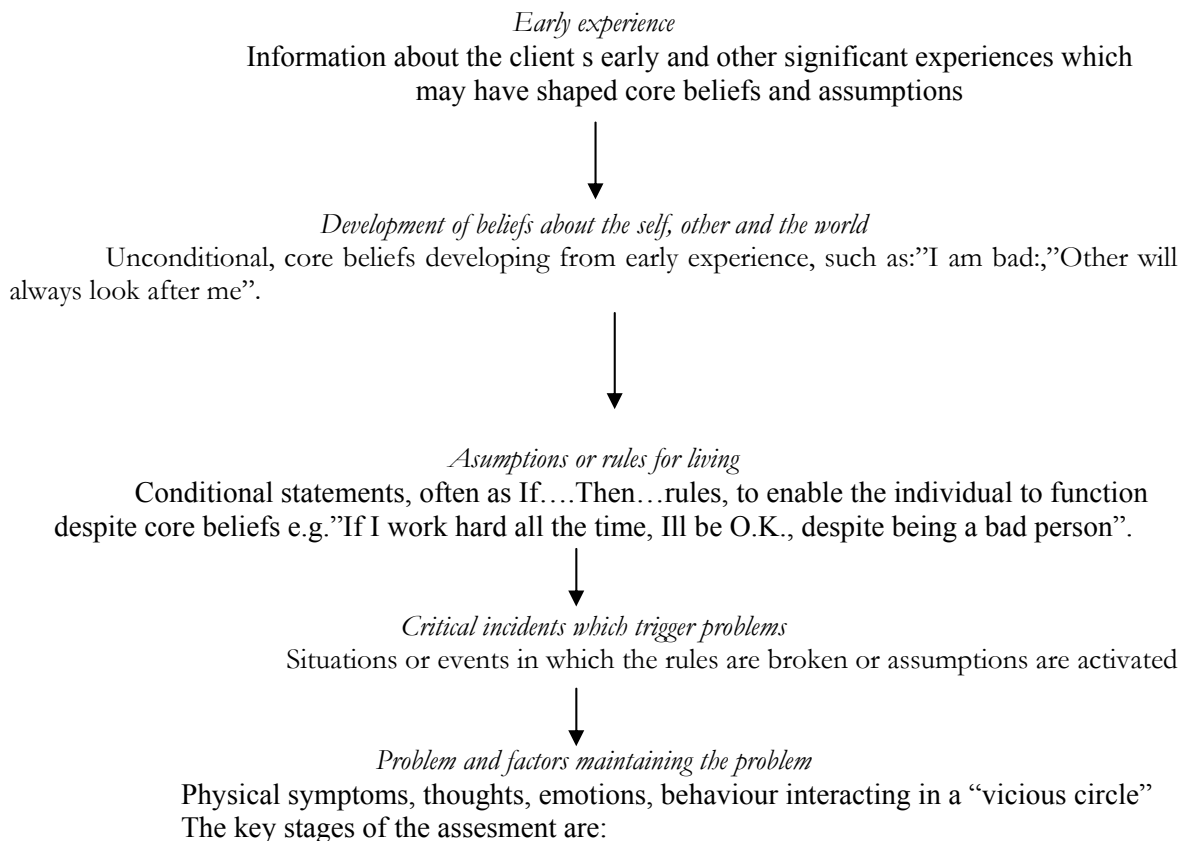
*Early experience*

Information about the client s early and other significant experiences which may have shaped core beliefs and assumptions

*Development of beliefs about the self, other and the world*

Unconditional, core beliefs developing from early experience, such as:"I am bad:,"Other will always look after me".

*Asumptions or rules for living*

Conditional statements, often as If….Then…rules, to enable the individual to function despite core beliefs e.g."If I work hard all the time, Ill be O.K., despite being a bad person".

*Critical incidents which trigger problems*

Situations or events in which the rules are broken or assumptions are activated

*Problem and factors maintaining the problem*

Physical symptoms, thoughts, emotions, behaviour interacting in a "vicious circle"

The key stages of the assesment are: